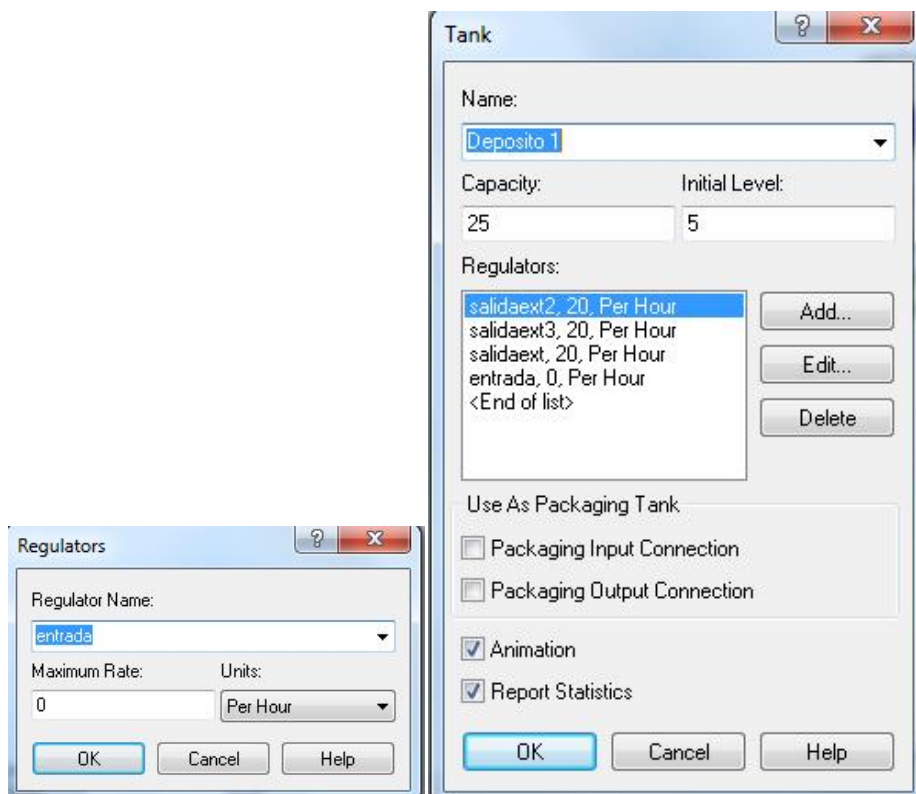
Tank

?

X

Name:

Deposito 1

Capacity:

Initial Level:

25

5

Regulators:

salidaext2, 20, Per Hour
salidaext3, 20, Per Hour
salidaext, 20, Per Hour
entrada, 0, Per Hour
<End of list>

Add...

Edit...

Delete

Use As Packaging Tank

Packaging Input Connection

Packaging Output Connection

Animation

Report Statistics

OK

Cancel

Help

Regulators

?

X

Regulator Name:

entrada

Maximum Rate:

Units:

0

Per Hour

OK

Cancel

Help